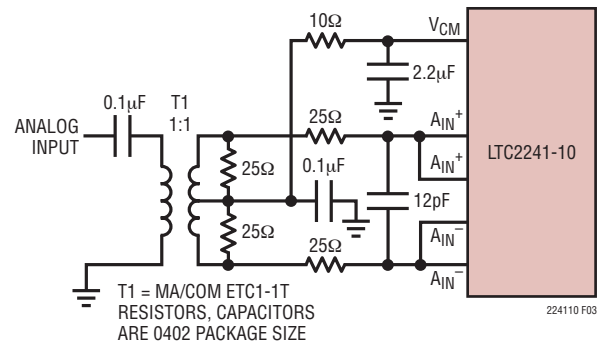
10Ω

$V_{CM}$

2.2μF

0.1μF

T1

1:1

ANALOG INPUT

25Ω

$A_{IN}^+$

$A_{IN}^+$

LTC2241-10

25Ω

0.1μF

12pF

25Ω

$A_{IN}^-$

25Ω

$A_{IN}^-$

T1 = MA/COM ETC1-1T
RESISTORS, CAPACITORS
ARE 0402 PACKAGE SIZE

224110 F03